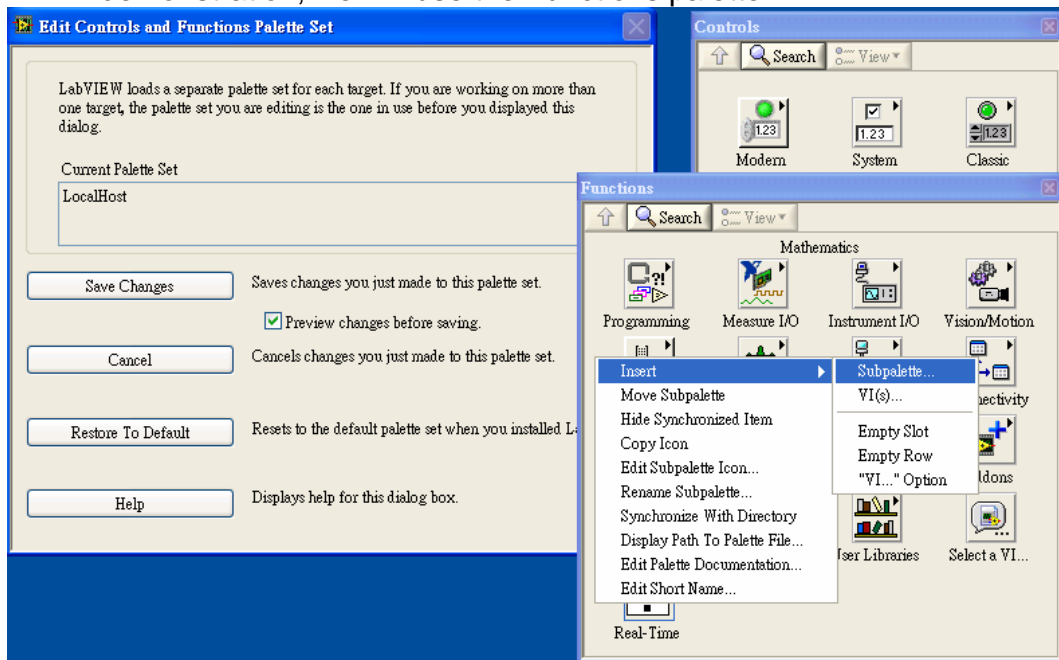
Edit Controls and Functions Palette Set

LabVIEW loads a separate palette set for each target. If you are working on more than one target, the palette set you are editing is the one in use before you displayed this dialog.

Current Palette Set

LocalHost

Save Changes

Saves changes you just made to this palette set.

Preview changes before saving.

Cancel

Cancels changes you just made to this palette set.

Restore To Default

Resets to the default palette set when you installed La

Help

Displays help for this dialog box.

Controls

Search

View

Modern

System

Classic

1.23

1.23

1.23

Functions

Search

View

Mathematics

Programming

Measure I/O

Instrument I/O

Vision/Motion

Insert

Move Subpalette

Hide Synchronized Item

Copy Icon

Edit Subpalette Icon...

Rename Subpalette...

Synchronize With Directory

Display Path To Palette File...

Edit Palette Documentation...

Edit Short Name...

Subpalette...

VI(s)...

Empty Slot

Empty Row

"VI..." Option

nectivity

ldons

Jser Libraries

Select a VI...

Real-Time